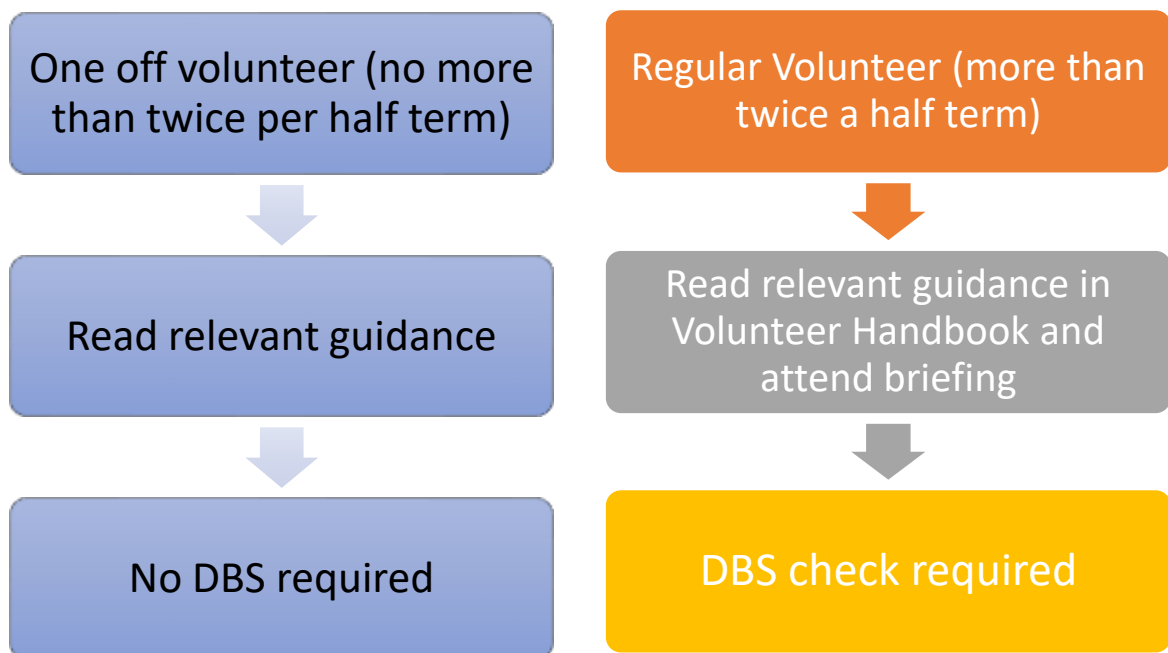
One off volunteer (no more than twice per half term)

Read relevant guidance

No DBS required

Regular Volunteer (more than twice a half term)

Read relevant guidance in Volunteer Handbook and attend briefing

DBS check required